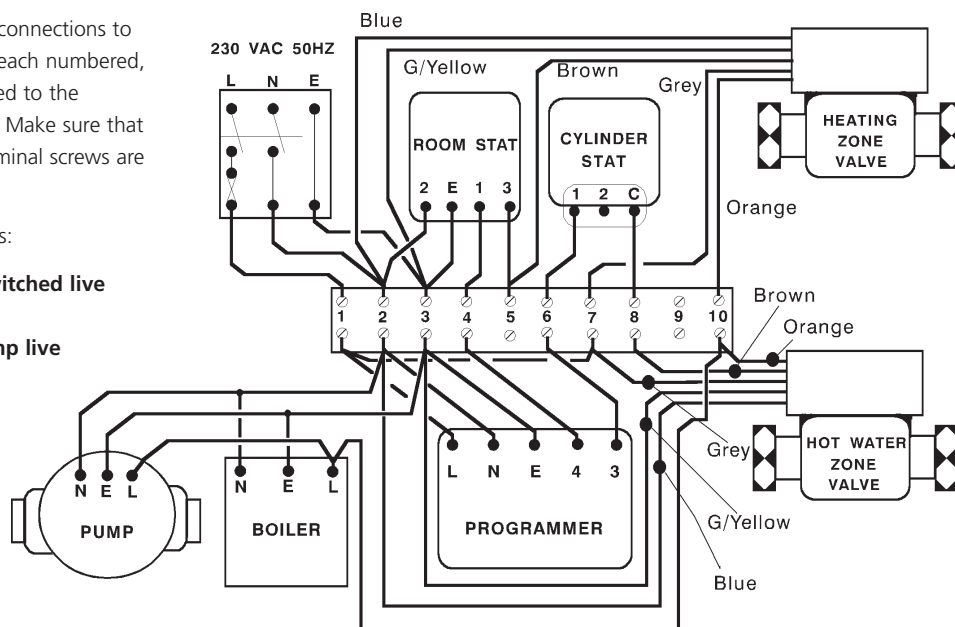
connections to each numbered, ed to the Make sure that minal screws are

s:

itched live

np live

Blue

230 VAC 50HZ

L N E

G/Yellow

Brown

Grey

ROOM STAT

2 E 1 3

CYLINDER STAT

1 2 C

HEATING ZONE VALVE

Orange

1 2 3 4 5 6 7 8 9 10

Brown

Orange

HOT WATER ZONE VALVE

Grey

G/Yellow

Blue

L N E 4 3

PROGRAMMER

N E L

PUMP

N E L

BOILER